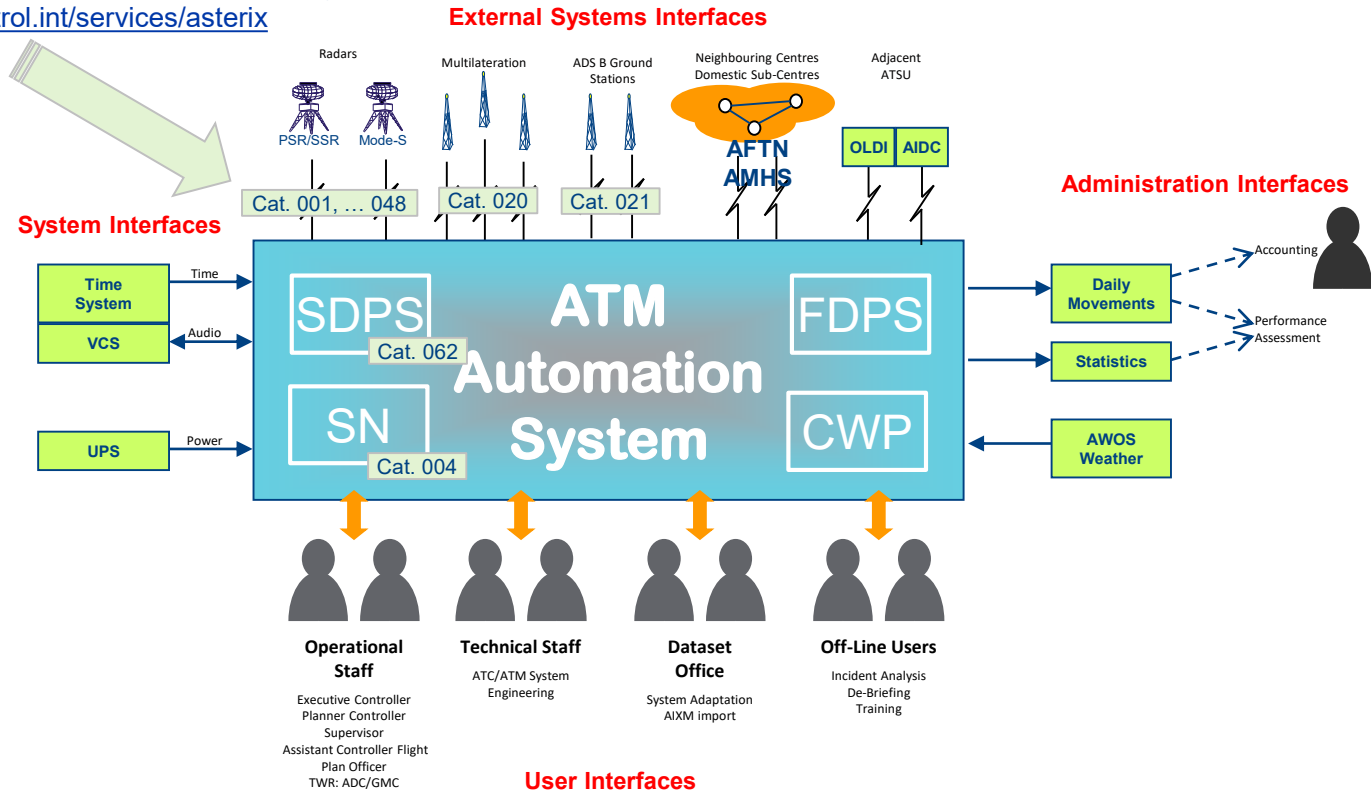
rol.int/services/asterix

External Systems Interfaces

Radars

PSR/SSR

Mode-S

Multilateration

ADS B Ground Stations

Neighbouring Centres
Domestic Sub-Centres

AFTN
AMHS

Adjacent ATSU

OLDI

AIDC

Cat. 001, … 048

Cat. 020

Cat. 021

System Interfaces

Administration Interfaces

Time System

Time

VCS

Audio

UPS

Power

SDPS

Cat. 062

SN

Cat. 004

ATM Automation System

FDPS

CWP

Daily Movements

Statistics

AWOS Weather

Accounting

Performance Assessment

Operational Staff

Executive Controller
Planner Controller
Supervisor
Assistant Controller Flight Plan Officer
TWR: ADC/GMC

Technical Staff

ATC/ATM System Engineering

Dataset Office

System Adaptation
AIXM import

Off-Line Users

Incident Analysis
De-Briefing
Training

User Interfaces